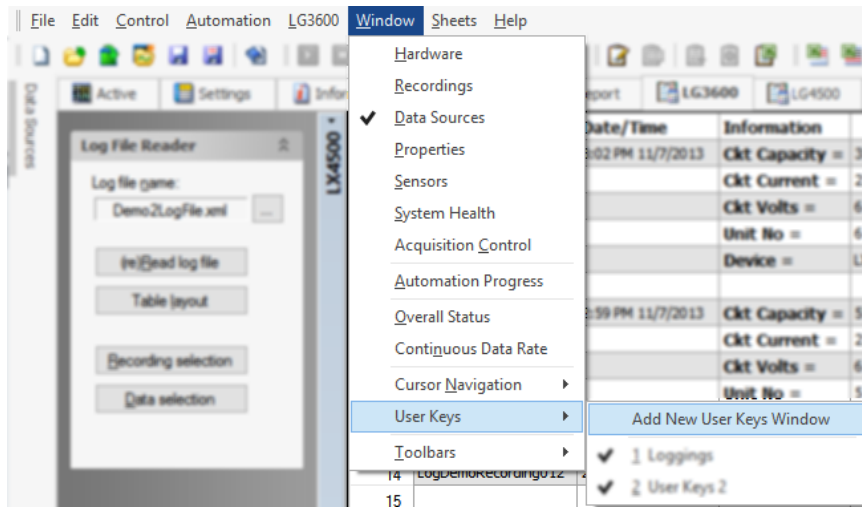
File Edit Control Automation LG3600 Window Sheets Help

Data Sources

Active Settings Infor

Log File Reader

Log file name:

Demo2LogFile.xml ...

(re)Read log file

Table layout

Recording selection

Data selection

LX1 0059

Hardware
Recordings
Data Sources
Properties
Sensors
System Health
Acquisition Control
Automation Progress
Overall Status
Continuous Data Rate
Cursor Navigation
User Keys
Toolbars

Add New User Keys Window
1 Loggings
2 User Keys 2

eport LG3600 LG4500

| | Date/Time | Information |
|---|---|---|
| | 3:02 PM 11/7/2013 | Ckt Capacity = 3 |
| | | Ckt Current = 2 |
| | | Ckt Volts = 6 |
| | | Unit No = 6 |
| | | Device = L |
| | | |
| | 3:59 PM 11/7/2013 | Ckt Capacity = 5 |
| | | Ckt Current = 2 |
| | | Ckt Volts = 6 |
| | | Unit No = 5 |
| 14 | LogDemoRecording012 | |
| 15 | | |